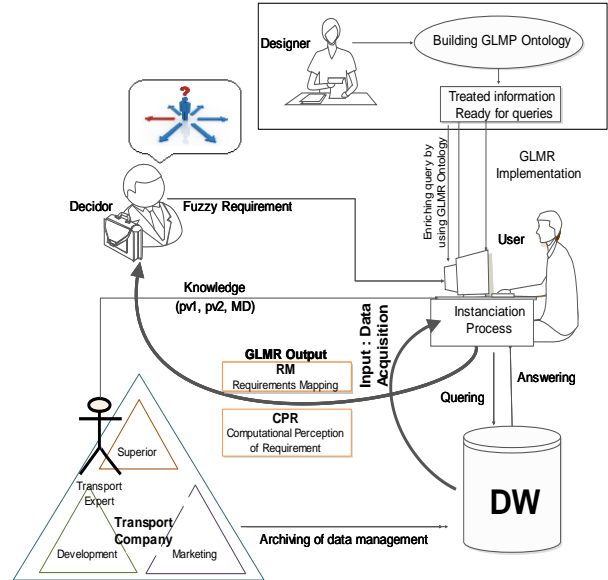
Designer

Building GLMP Ontology

Treated information
Ready for queries

Enriching query by using GLMR Ontology

GLMR
Implementation

Decidor

Fuzzy Requirement

User

Knowledge
(pv1, pv2, MD)

Input : Data Acquisition

Instanciation
Process

GLMR Output
RM
Requirements Mapping

Answering

Quering

CPR
Computational Perception
of Requirement

Superior

Transport
Expert

Transport
Company

Development

Marketing

Archiving of data management

DW